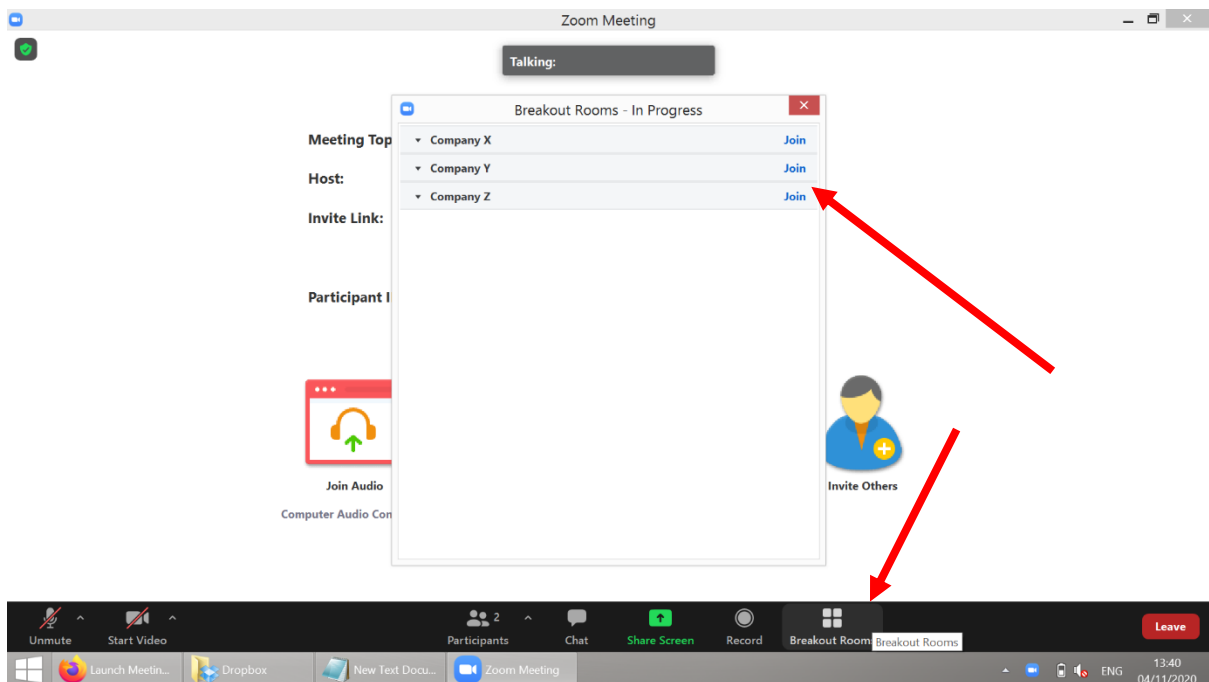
Zoom Meeting

Talking:

Breakout Rooms - In Progress

Company X Join
Company Y Join
Company Z Join

Meeting Top

Host:

Invite Link:

Participant I

Join Audio

Computer Audio Con

Invite Others

Unmute
Start Video
2
Participants
Chat
Share Screen
Record
Breakout Room
Breakout Rooms
Leave

Launch Meetin...
Dropbox
New Text Docu...
Zoom Meeting
ENG
13:40
04/11/2020